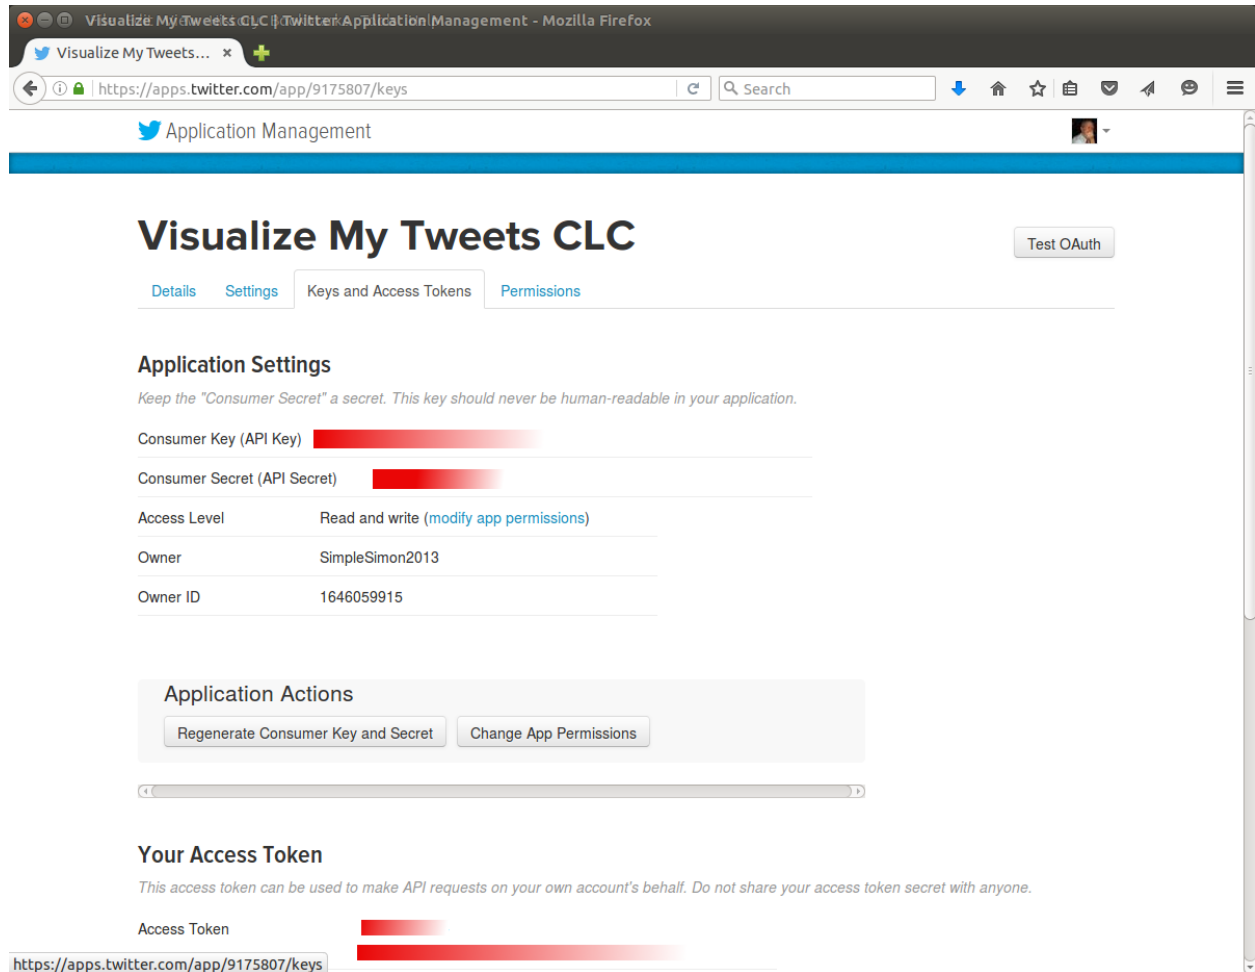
Visualize My Tweets CLC | Twitter Application Management - Mozilla Firefox

Visualize My Tweets… ×

https://apps.twitter.com/app/9175807/keys

Search

Application Management

Visualize My Tweets CLC

Test OAuth

Details Settings Keys and Access Tokens Permissions

Application Settings

Keep the "Consumer Secret" a secret. This key should never be human-readable in your application.

| | |
|---|---|
| Consumer Key (API Key) | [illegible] |
| Consumer Secret (API Secret) | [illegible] |
| Access Level | Read and write (modify app permissions) |
| Owner | SimpleSimon2013 |
| Owner ID | 1646059915 |

Application Actions

Regenerate Consumer Key and Secret Change App Permissions

Your Access Token

This access token can be used to make API requests on your own account's behalf. Do not share your access token secret with anyone.

Access Token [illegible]

https://apps.twitter.com/app/9175807/keys